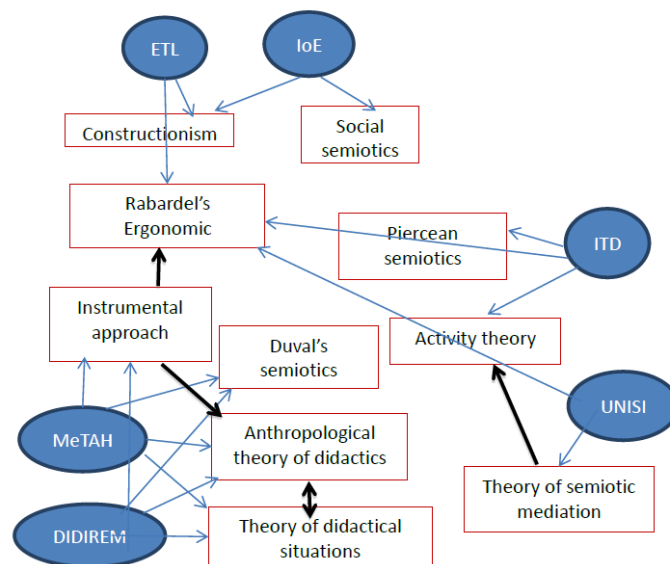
ETL

IoE

Constructionism

Social semiotics

Rabardel's Ergonomic

Piercean semiotics

ITD

Instrumental approach

Duval's semiotics

Activity theory

UNISI

MeTAH

Anthropological theory of didactics

Theory of semiotic mediation

DIDIREM

Theory of didactical situations